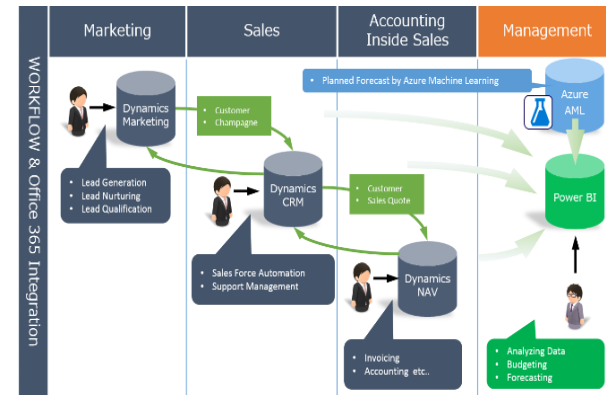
WORKFLOW & Office 365 Integration

Marketing

Sales

Accounting Inside Sales

Management

Planned Forecast by Azure Machine Learning

Azure AML

Dynamics Marketing

Customer
Champagne

Lead Generation
Lead Nurturing
Lead Qualification

Dynamics CRM

Customer
Sales Quote

Power BI

Sales Force Automation
Support Management

Dynamics NAV

Invoicing
Accounting etc..

Analyzing Data
Budgeting
Forecasting